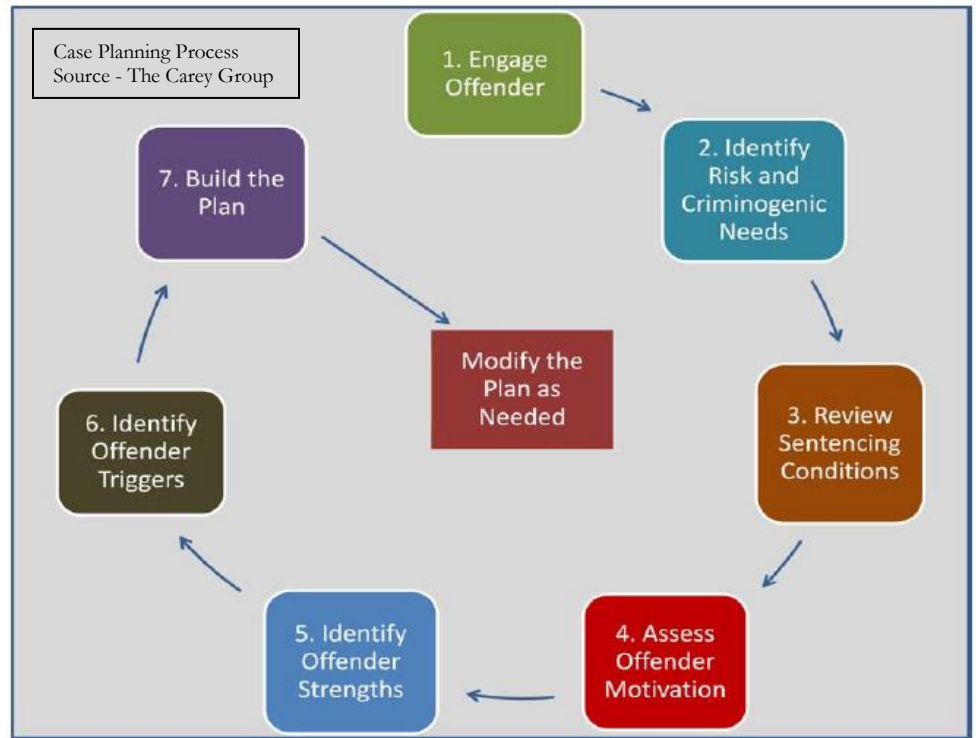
Case Planning Process
Source - The Carey Group

1. Engage Offender

2. Identify Risk and Criminogenic Needs

3. Review Sentencing Conditions

4. Assess Offender Motivation

5. Identify Offender Strengths

6. Identify Offender Triggers

7. Build the Plan

Modify the Plan as Needed